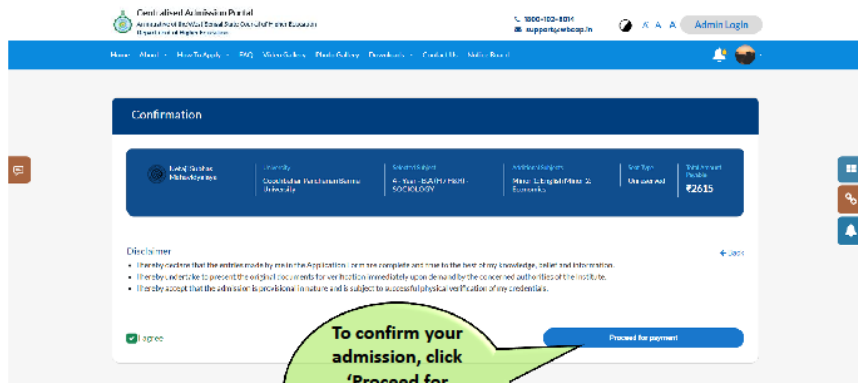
Centralised Admission Portal
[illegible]
Department of Higher Education

1800-102-8014
support@wbcap.in

A A A Admin Login

Home About How To Apply FAQ Video Gallery Photo Gallery Downloads Contact Us Notice Board

Confirmation

Lalbaba College Mahavidyalaya | University: Cooch Behar Panchanan Barma University | Selected Subject: 4 - Year - BA (H) MAJOR - SOCIOLOGY | Additional Subjects: Minor 1: English Minor 2: Economics | Seat Type: Unreserved | Total Amount Payable: ₹2615

Disclaimer
← Back
• I hereby declare that the entries made by me in the Application Form are complete and true to the best of my knowledge, belief and information.
• I hereby undertake to present the original documents for verification immediately upon demand by the concerned authorities of the institute.
• I hereby accept that the admission is provisional in nature and is subject to successful physical verification of my credentials.

I agree

Proceed for payment

To confirm your admission, click 'Proceed for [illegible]